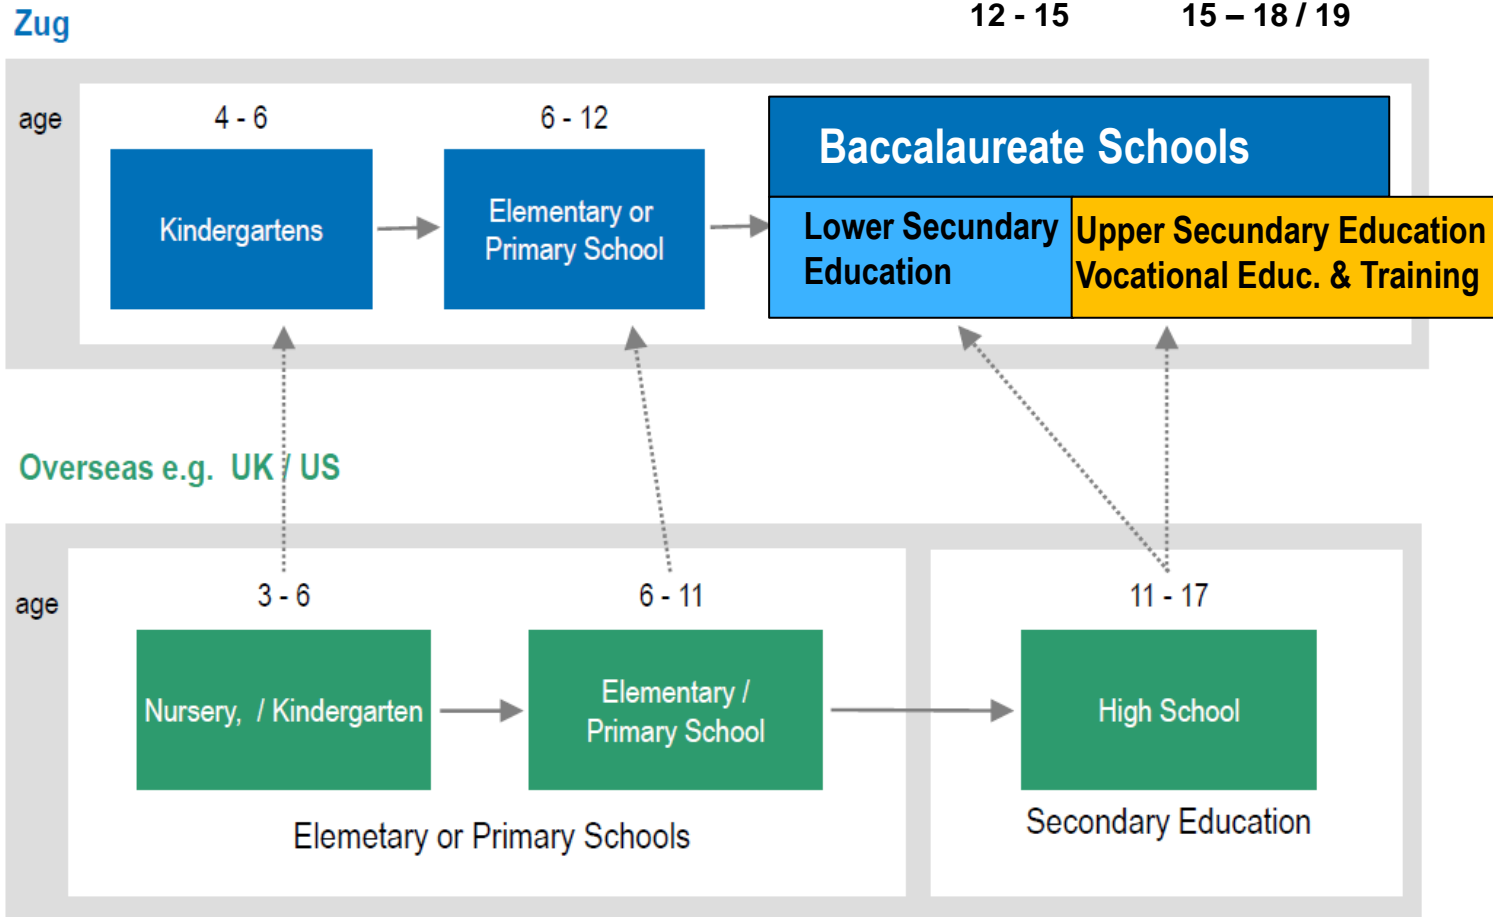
Zug

12 - 15

15 – 18 / 19

age

4 - 6

6 - 12

Kindergartens

Elementary or Primary School

Baccalaureate Schools

Lower Secundary Education

Upper Secundary Education Vocational Educ. & Training

Overseas e.g. UK / US

age

3 - 6

6 - 11

11 - 17

Nursery, / Kindergarten

Elementary / Primary School

High School

Elemetary or Primary Schools

Secondary Education